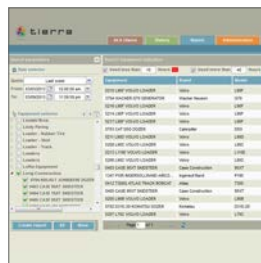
tierra

Date selection
Last week
Equipment selection
Loaders
Loaders
Long Construction

Equipment | Brand | Model
2210 LMP VOLVO LOADER | Volvo | L90F
2735 WACKER DPS GENERATOR | Wacker Neuson | DPS
2750 LMP VOLVO LOADER | Volvo | L90F
2751 CAT D5G DOZER | Caterpillar | D5G
3231 LMEC VOLVO LOADER | Volvo | L90C
3232 LMEC VOLVO LOADER | Volvo | L90C
3241 LMH VOLVO LOADER | Volvo | L110E
3245 LMF VOLVO LOADER | Volvo | L90F
3333 CASE SKID SKIDSTEER | Case Construction | 85XT
3347 FUX INGERSOLL-RAND ROLLER | Ingersoll Rand | PT40
3412 TEREX ATLAS TRACK BOBCAT | Atlas | T190
3441 CASE SKID SKIDSTEER | Case Construction | 85XT
3442 LMF VOLVO LOADER | Volvo | L90F
3513 PTSC 35 KOMATSU DOZER | Komatsu | D31E-20
3537 LTMC VOLVO LOADER | Volvo | L70C